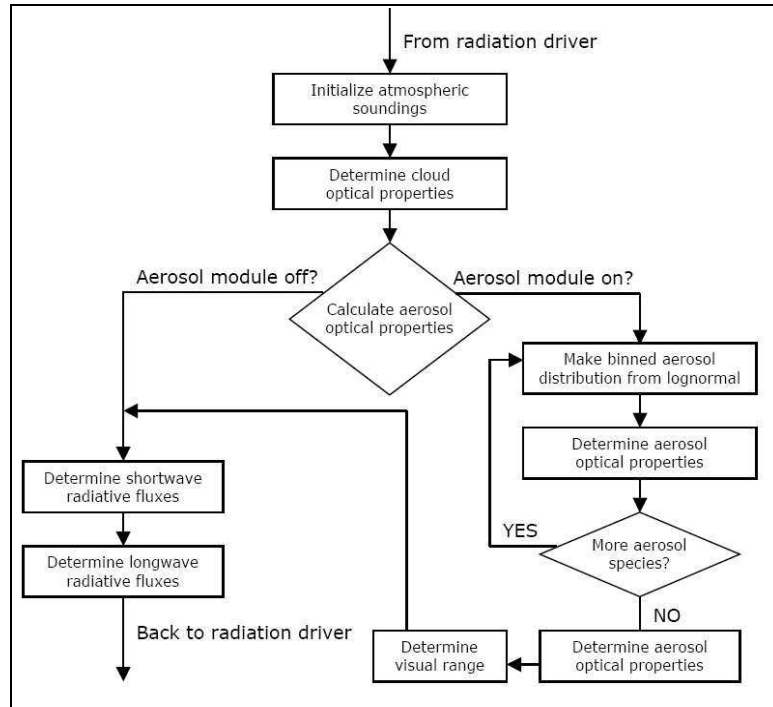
From radiation driver

Initialize atmospheric soundings

Determine cloud optical properties

Aerosol module off?

Calculate aerosol optical properties

Aerosol module on?

Make binned aerosol distribution from lognormal

Determine aerosol optical properties

YES

More aerosol species?

NO

Determine aerosol optical properties

Determine visual range

Determine shortwave radiative fluxes

Determine longwave radiative fluxes

Back to radiation driver